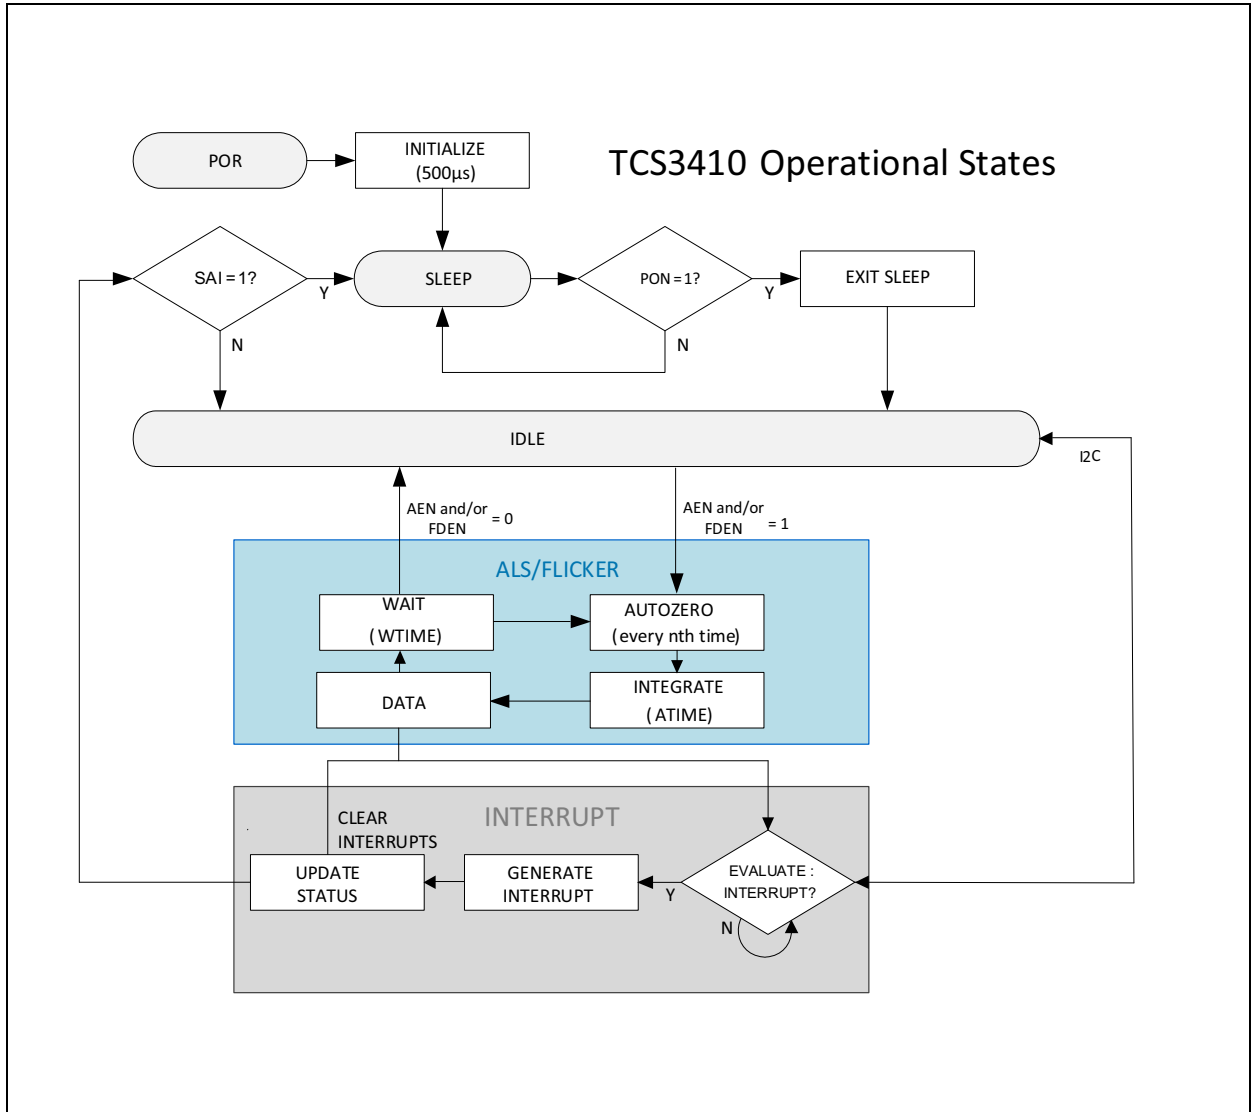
POR

INITIALIZE (500µs)

TCS3410 Operational States

SAI = 1?

Y

N

SLEEP

PON = 1?

Y

N

EXIT SLEEP

IDLE

I2C

AEN and/or FDEN = 0

AEN and/or FDEN = 1

ALS/FLICKER

WAIT ( WTIME)

AUTOZERO (every nth time)

DATA

INTEGRATE ( ATIME)

INTERRUPT

CLEAR INTERRUPTS

UPDATE STATUS

GENERATE INTERRUPT

Y

EVALUATE : INTERRUPT?

N